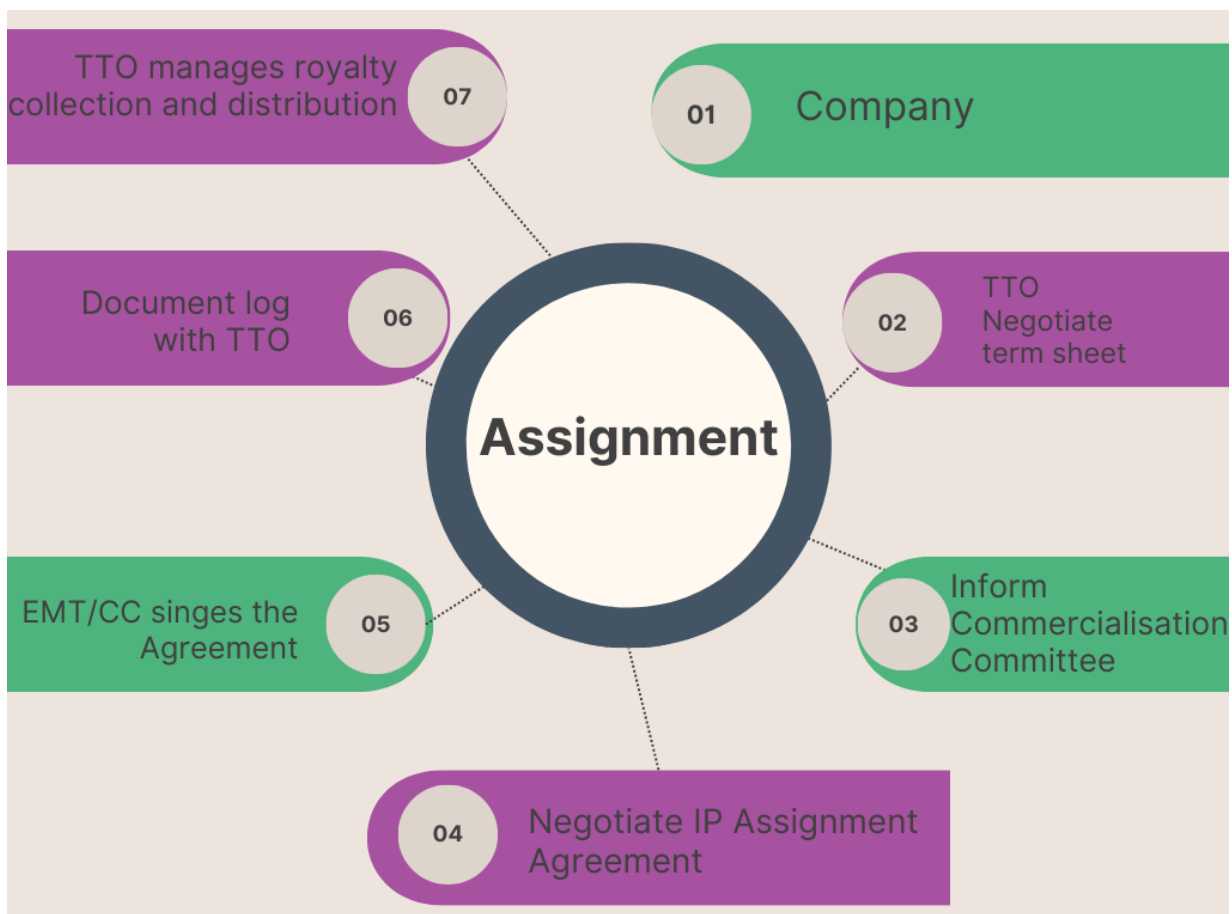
Assignment

01
Company

02
TTO
Negotiate
term sheet

03
Inform
Commercialisation
Committee

04
Negotiate IP Assignment
Agreement

05
EMT/CC singes the
Agreement

06
Document log
with TTO

07
TTO manages royalty
collection and distribution